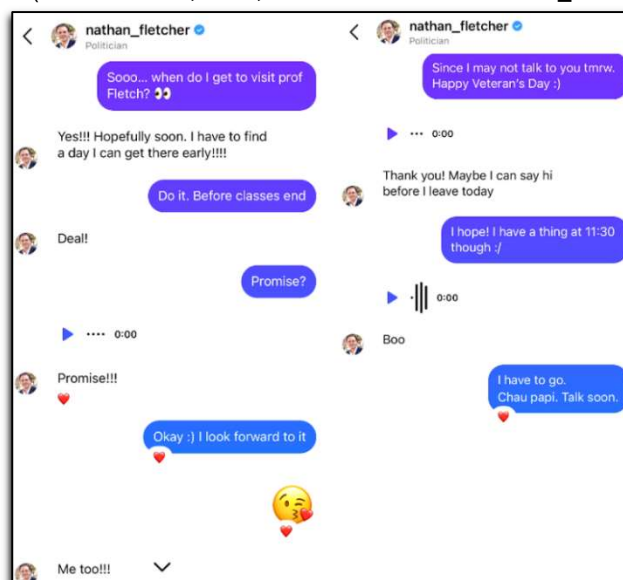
nathan_fletcher
Politician

Sooo... when do I get to visit prof Fletch? 👀

Yes!!! Hopefully soon. I have to find a day I can get there early!!!!

Do it. Before classes end

Deal!

Promise?

0:00

Promise!!!

Okay :) I look forward to it

Me too!!!

nathan_fletcher
Politician

Since I may not talk to you tmrw. Happy Veteran's Day :)

0:00

Thank you! Maybe I can say hi before I leave today

I hope! I have a thing at 11:30 though :/

0:00

Boo

I have to go.
Chau papi. Talk soon.